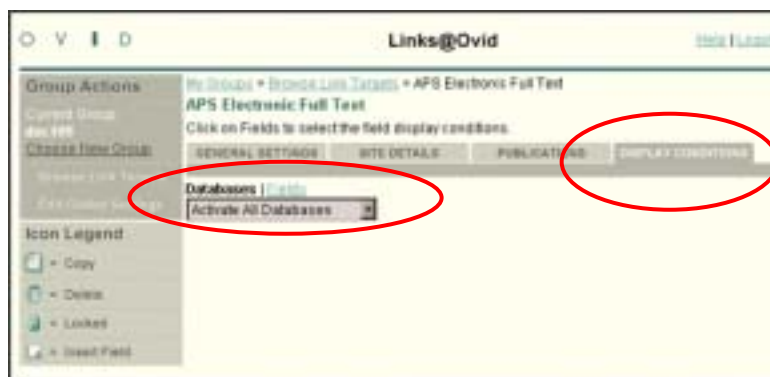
O V I D

Links@Ovid

Help | Logout

Group Actions

Current Group
doc100

Choose New Group

Browse Link Targets

Edit Online Settings

Icon Legend

= Copy

= Delete

= Locked

= Insert Field

My Groups > Browse Link Targets > APS Electronic Full Text

APS Electronic Full Text

Click on Fields to select the field display conditions.

GENERAL SETTINGS | SITE DETAILS | PUBLICATIONS | DISPLAY CONDITIONS

Databases | Fields

Activate All Databases